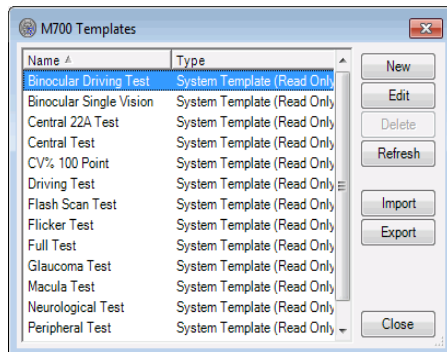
M700 Templates

| Name | Type |
|---|---|
| Binocular Driving Test | System Template (Read Only |
| Binocular Single Vision | System Template (Read Only |
| Central 22A Test | System Template (Read Only |
| Central Test | System Template (Read Only |
| CV% 100 Point | System Template (Read Only |
| Driving Test | System Template (Read Only |
| Flash Scan Test | System Template (Read Only |
| Flicker Test | System Template (Read Only |
| Full Test | System Template (Read Only |
| Glaucoma Test | System Template (Read Only |
| Macula Test | System Template (Read Only |
| Neurological Test | System Template (Read Only |
| Peripheral Test | System Template (Read Only |

New
Edit
Delete
Refresh
Import
Export
Close